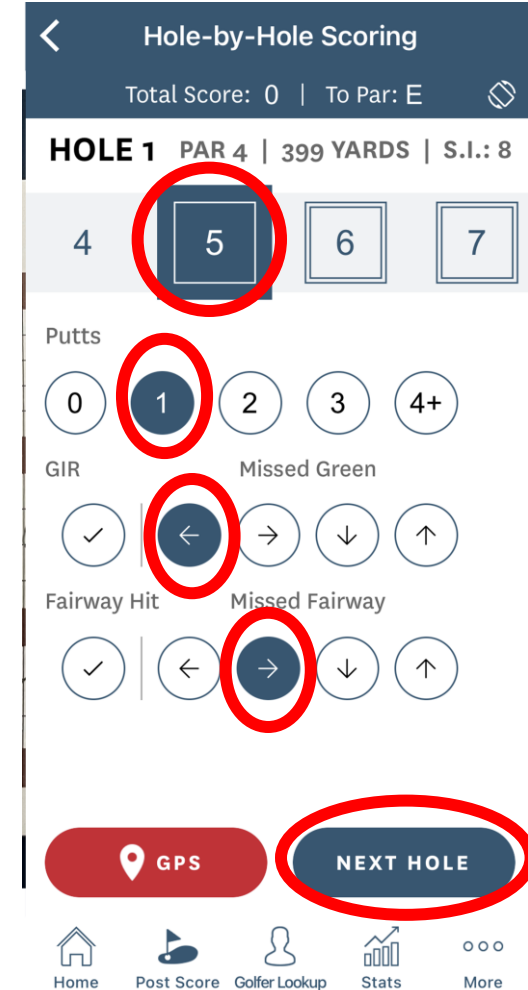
Hole-by-Hole Scoring

Total Score: 0 | To Par: E

HOLE 1 PAR 4 | 399 YARDS | S.I.: 8

4 5 6 7

Putts

0 1 2 3 4+

GIR Missed Green

✓ ← → ↓ ↑

Fairway Hit Missed Fairway

✓ ← → ↓ ↑

GPS

NEXT HOLE

Home Post Score Golfer Lookup Stats More